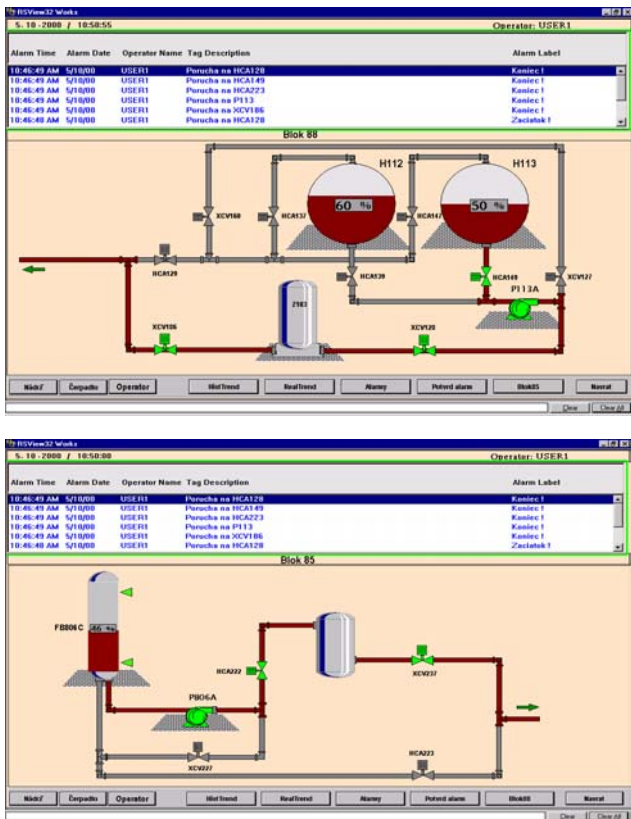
RSView32 Works

5. 10 - 2000 / 10:50:55

Operator: USER1

| Alarm Time | Alarm Date | Operator Name | Tag Description | Alarm Label |
|---|---|---|---|---|
| 10:46:49 AM | 5/10/00 | USER1 | Porucha na HCA128 | Koniec ! |
| 10:46:49 AM | 5/10/00 | USER1 | Porucha na HCA149 | Koniec ! |
| 10:46:49 AM | 5/10/00 | USER1 | Porucha na HCA223 | Koniec ! |
| 10:46:49 AM | 5/10/00 | USER1 | Porucha na P113 | Koniec ! |
| 10:46:49 AM | 5/10/00 | USER1 | Porucha na XCV186 | Koniec ! |
| 10:46:48 AM | 5/10/00 | USER1 | Porucha na HCA128 | Zaciatok ! |

Blok 88

H112

H113

60 %

50 %

XCV160

HCA137

HCA147

HCA129

HCA139

HCA149

XCV127

Z103

P113A

XCV106

XCV120

Nádrž | Čerpadlo | Operator | HistTrend | RealTrend | Alarmy | Potvrd alarm | Blok85 | Navrat

Clear | Clear All

RSView32 Works

5. 10 - 2000 / 10:50:00

Operator: USER1

| Alarm Time | Alarm Date | Operator Name | Tag Description | Alarm Label |
|---|---|---|---|---|
| 10:46:49 AM | 5/10/00 | USER1 | Porucha na HCA128 | Koniec ! |
| 10:46:49 AM | 5/10/00 | USER1 | Porucha na HCA149 | Koniec ! |
| 10:46:49 AM | 5/10/00 | USER1 | Porucha na HCA223 | Koniec ! |
| 10:46:49 AM | 5/10/00 | USER1 | Porucha na P113 | Koniec ! |
| 10:46:49 AM | 5/10/00 | USER1 | Porucha na XCV186 | Koniec ! |
| 10:46:48 AM | 5/10/00 | USER1 | Porucha na HCA128 | Zaciatok ! |

Blok 85

FB806C

46 %

HCA222

XCV237

P806A

XCV227

HCA223

Nádrž | Čerpadlo | Operator | HistTrend | RealTrend | Alarmy | Potvrd alarm | Blok88 | Navrat

Clear | Clear All